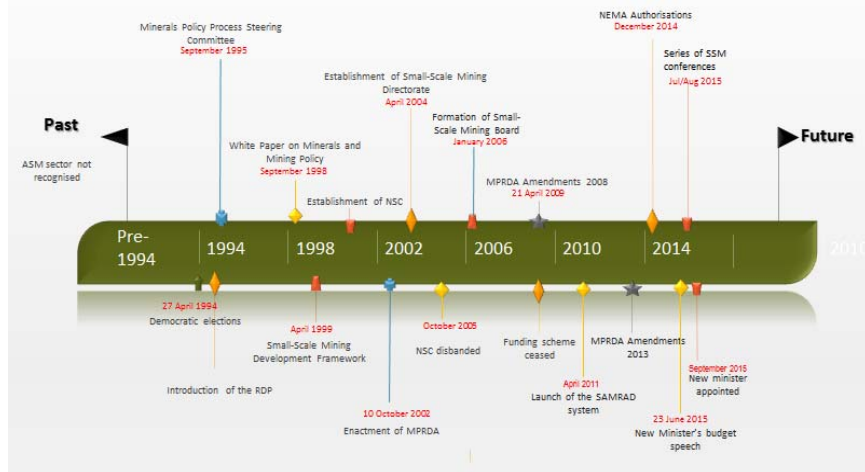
Minerals Policy Process Steering Committee
September 1995

NEMA Authorisations
December 2014

Series of SSM conferences
Jul/Aug 2015

Establishment of Small-Scale Mining Directorate
April 2004

Formation of Small-Scale Mining Board
January 2006

Past

Future

ASM sector not recognised

White Paper on Minerals and Mining Policy
September 1998

Establishment of NSC

MPRDA Amendments 2008
21 April 2009

Pre-1994

1994

1998

2002

2006

2010

2014

2016

27 April 1994
Democratic elections

April 1999
Small-Scale Mining Development Framework

October 2005
NSC disbanded

Funding scheme ceased

MPRDA Amendments 2013

September 2015
New minister appointed

Introduction of the RDP

April 2011
Launch of the SAMRAD system

10 October 2002
Enactment of MPRDA

23 June 2015
New Minister's budget speech